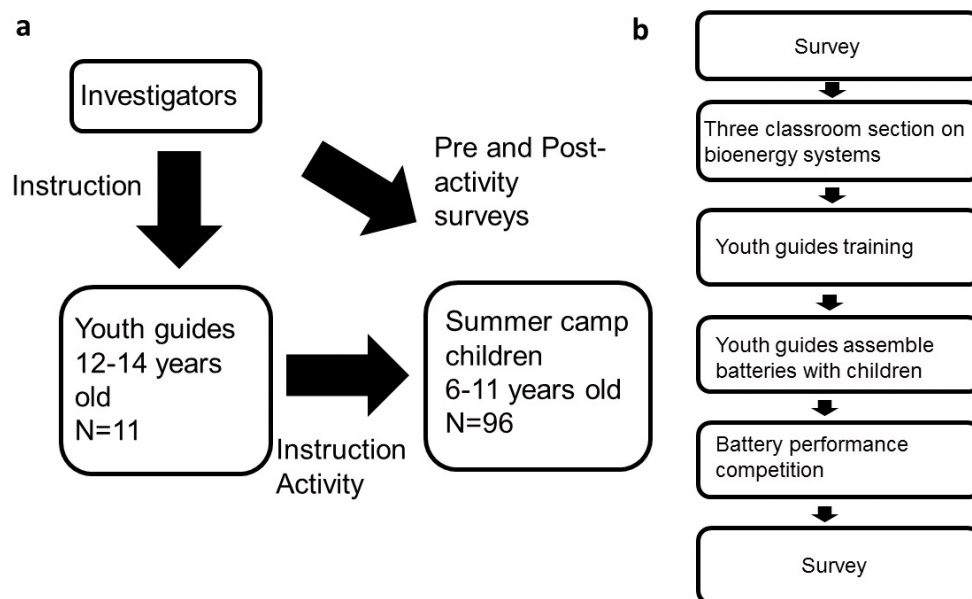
a

Investigators

Instruction

Pre and Post-activity surveys

Youth guides 12-14 years old N=11

Instruction Activity

Summer camp children 6-11 years old N=96

b

Survey

Three classroom section on bioenergy systems

Youth guides training

Youth guides assemble batteries with children

Battery performance competition

Survey